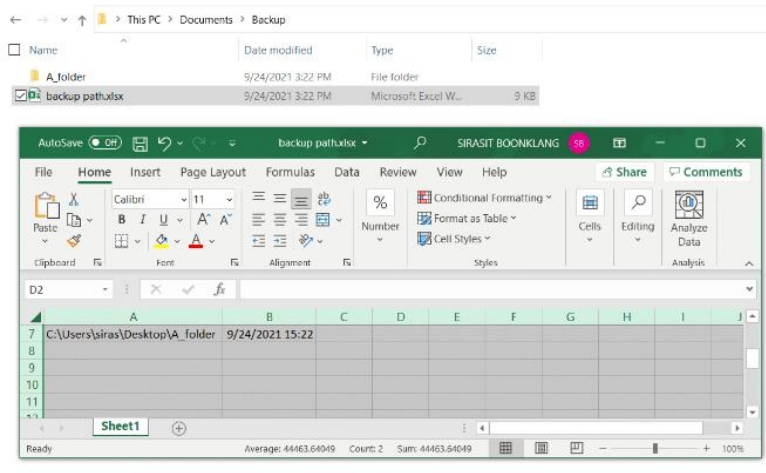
This PC > Documents > Backup

| Name | Date modified | Type | Size |
|---|---|---|---|
| A_folder | 9/24/2021 3:22 PM | File folder | |
| backup path.xlsx | 9/24/2021 3:22 PM | Microsoft Excel W... | 9 KB |

AutoSave Off backup path.xlsx SIRASIT BOONKLANG SB

File Home Insert Page Layout Formulas Data Review View Help Share Comments

Paste Calibri 11 B I U A A Number % Conditional Formatting Format as Table Cell Styles Cells Editing Analyze Data

Clipboard Font Alignment Styles Analysis

D2 $f_x$

| | A | B | C | D | E | F | G | H | I | J |
|---|---|---|---|---|---|---|---|---|---|---|
| 7 | C:\Users\siras\Desktop\A_folder | 9/24/2021 15:22 | | | | | | | | |
| 8 | | | | | | | | | | |
| 9 | | | | | | | | | | |
| 10 | | | | | | | | | | |
| 11 | | | | | | | | | | |

Sheet1

Ready Average: 44463.64049 Count: 2 Sum: 44463.64049 100%